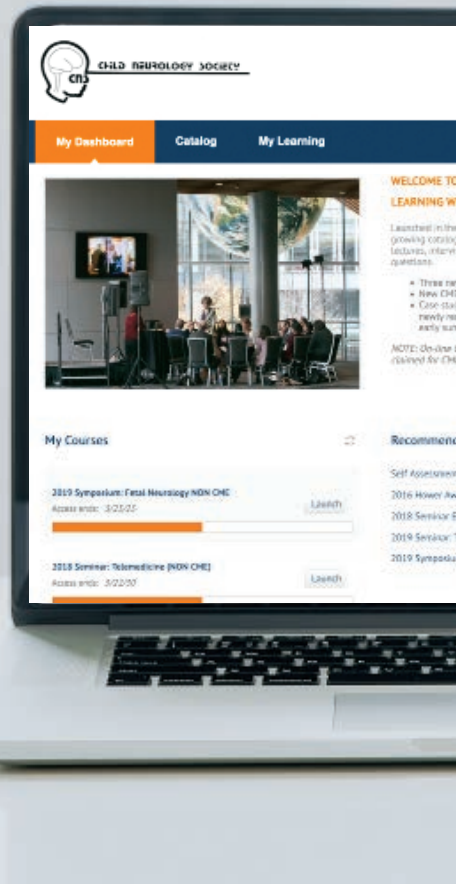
CN CHILD NEUROLOGY SOCIETY

My Dashboard
Catalog
My Learning

WELCOME TO
LEARNING W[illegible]

Launched in the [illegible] growing catalog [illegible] lectures, interv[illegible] questions.

• Three ne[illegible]
• New CM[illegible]
• Case-stu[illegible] newly re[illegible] early sur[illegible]

NOTE: On-line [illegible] claimed for CM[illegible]

My Courses

2019 Symposium: Fetal Neurology NON CME
Access ends: 3/23/25
Launch

2018 Seminar: Telemedicine (NON CME)
Access ends: 3/22/30
Launch

Recommend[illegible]

Self Assessme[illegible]
2016 Hower Aw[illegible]
2018 Seminar E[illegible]
2019 Seminar: T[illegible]
2019 Symposiu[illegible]